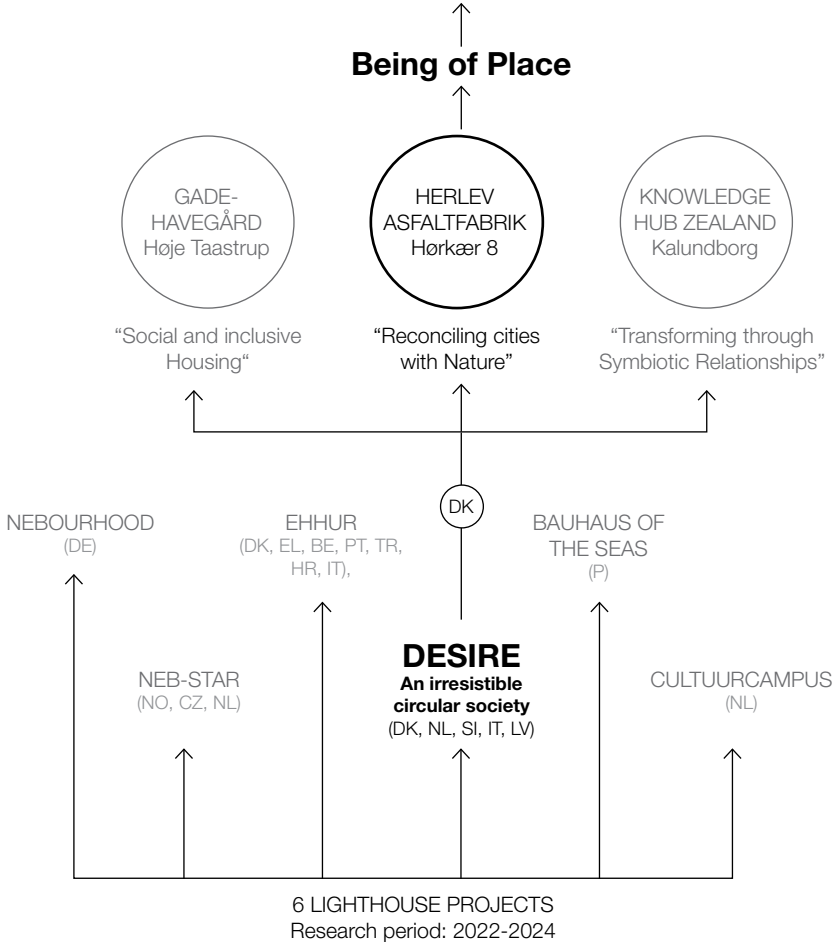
**Being of Place**

GADE-HAVEGÅRD
Høje Taastrup

HERLEV
ASFALTFABRIK
Hørkær 8

KNOWLEDGE
HUB ZEALAND
Kalundborg

“Social and inclusive Housing“

“Reconciling cities with Nature”

“Transforming through Symbiotic Relationships”

DK

NEBOURHOOD
(DE)

EHHUR
(DK, EL, BE, PT, TR, HR, IT),

BAUHAUS OF THE SEAS
(P)

NEB-STAR
(NO, CZ, NL)

**DESIRE**
**An irresistible circular society**
(DK, NL, SI, IT, LV)

CULTUURCAMPUS
(NL)

6 LIGHTHOUSE PROJECTS
Research period: 2022-2024